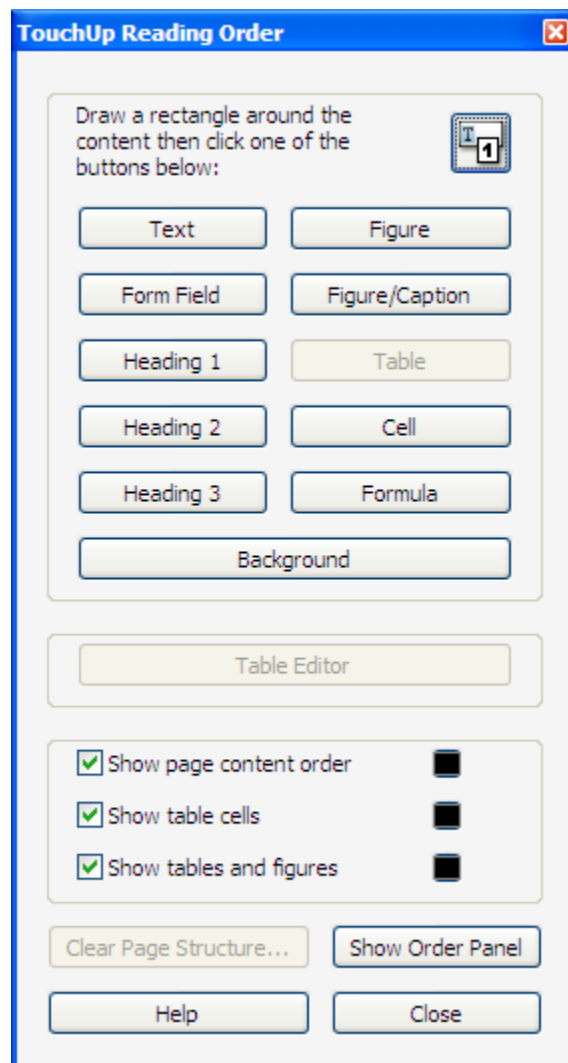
TouchUp Reading Order

Draw a rectangle around the content then click one of the buttons below:

T 1

Text
Figure
Form Field
Figure/Caption
Heading 1
Table
Heading 2
Cell
Heading 3
Formula
Background

Table Editor

Show page content order
Show table cells
Show tables and figures

Clear Page Structure...
Show Order Panel
Help
Close